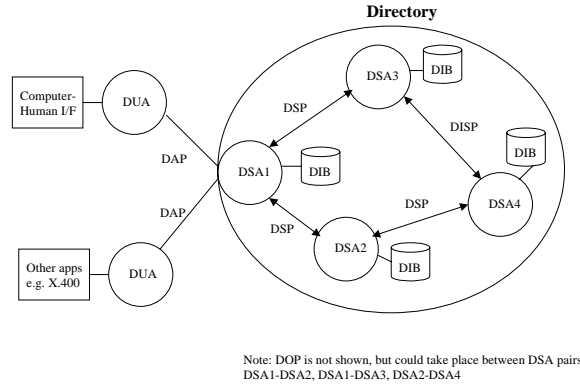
Directory

Computer-Human I/F

DUA

DAP

DAP

Other apps e.g. X.400

DUA

DSA3

DIB

DSP

DISP

DSA1

DIB

DIB

DSP

DSA4

DSP

DSA2

DIB

Note: DOP is not shown, but could take place between DSA pairs
DSA1-DSA2, DSA1-DSA3, DSA2-DSA4